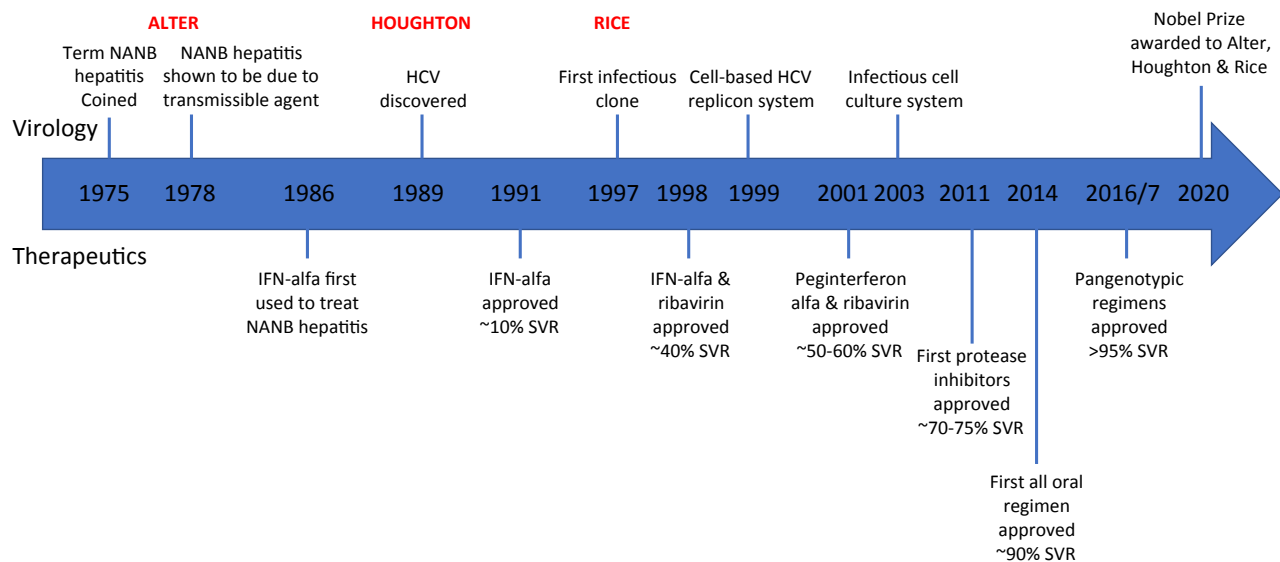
ALTER

HOUGHTON

RICE

Term NANB hepatitis Coined

NANB hepatitis shown to be due to transmissible agent

HCV discovered

First infectious clone

Cell-based HCV replicon system

Infectious cell culture system

Nobel Prize awarded to Alter, Houghton & Rice

Virology

1975 1978 1986 1989 1991 1997 1998 1999 2001 2003 2011 2014 2016/7 2020

Therapeutics

IFN-alfa first used to treat NANB hepatitis

IFN-alfa approved ~10% SVR

IFN-alfa & ribavirin approved ~40% SVR

Peginterferon alfa & ribavirin approved ~50-60% SVR

First protease inhibitors approved ~70-75% SVR

First all oral regimen approved ~90% SVR

Pangenotypic regimens approved >95% SVR